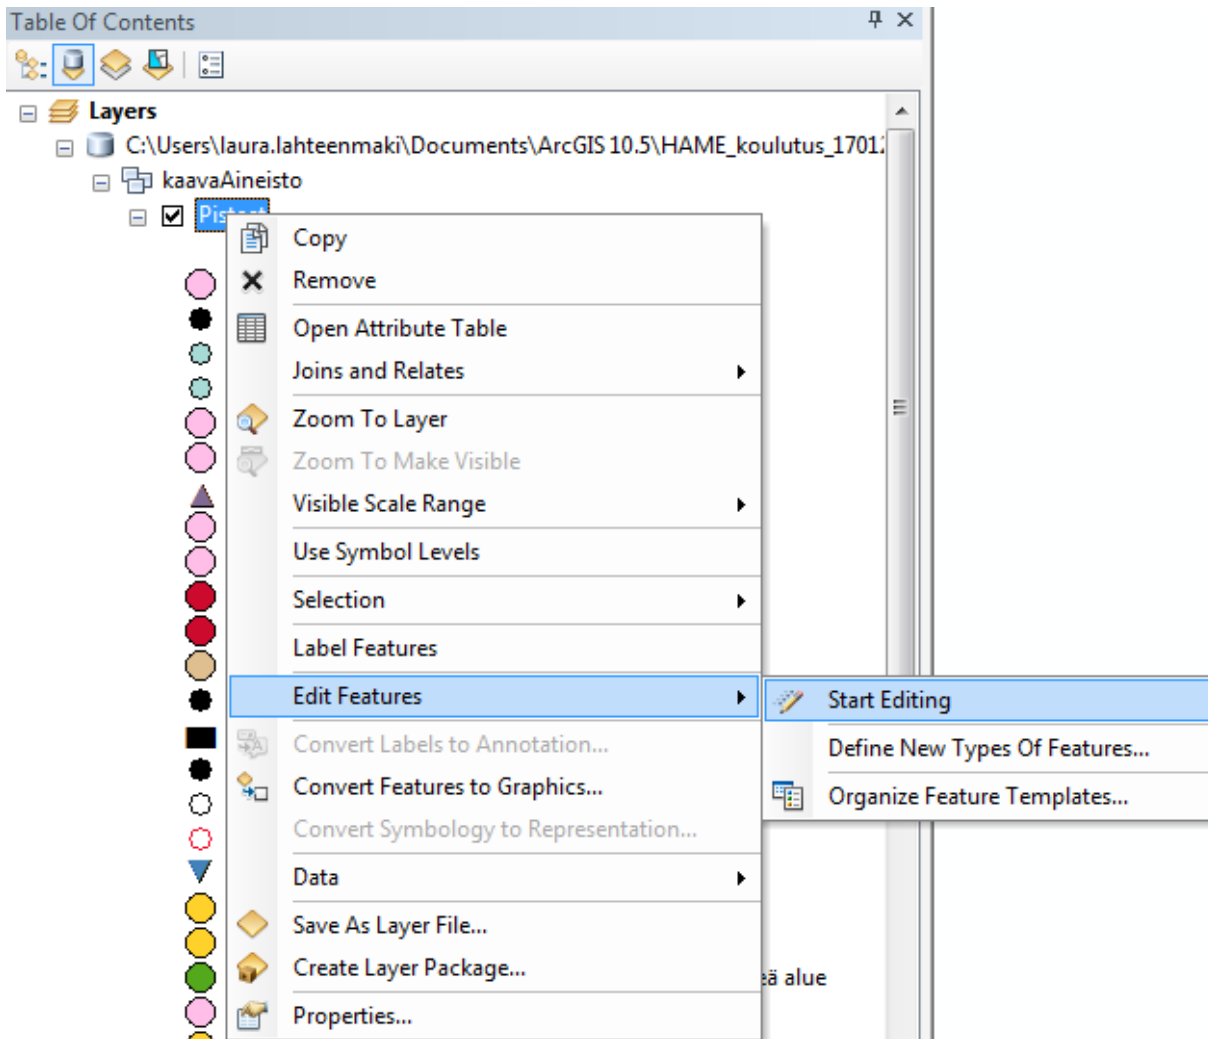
Table Of Contents

Layers

C:\Users\laura.lahteenmaki\Documents\ArcGIS 10.5\HAME_koulutus_1701

kaavaAineisto

Pis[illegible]

Copy
Remove
Open Attribute Table
Joins and Relates
Zoom To Layer
Zoom To Make Visible
Visible Scale Range
Use Symbol Levels
Selection
Label Features
Edit Features
Convert Labels to Annotation...
Convert Features to Graphics...
Convert Symbology to Representation...
Data
Save As Layer File...
Create Layer Package...
Properties...

Start Editing
Define New Types Of Features...
Organize Feature Templates...

ä alue